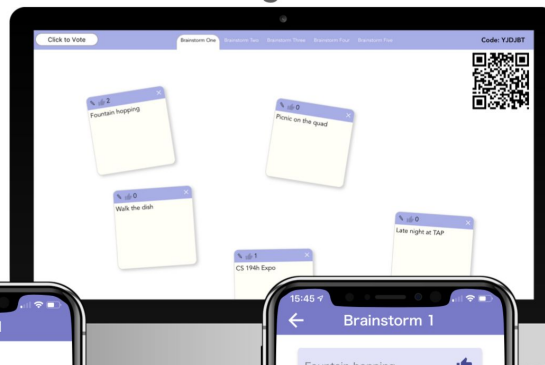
Click to Vote

Brainstorm One Brainstorm Two Brainstorm Three Brainstorm Four Brainstorm Five

Code: YJDJBT

2
Fountain hopping

0
Picnic on the quad

0
Walk the dish

0
Late night at TAP

1
CS 194h Expo

15:45

Brainstorm 1

Fountain hopping